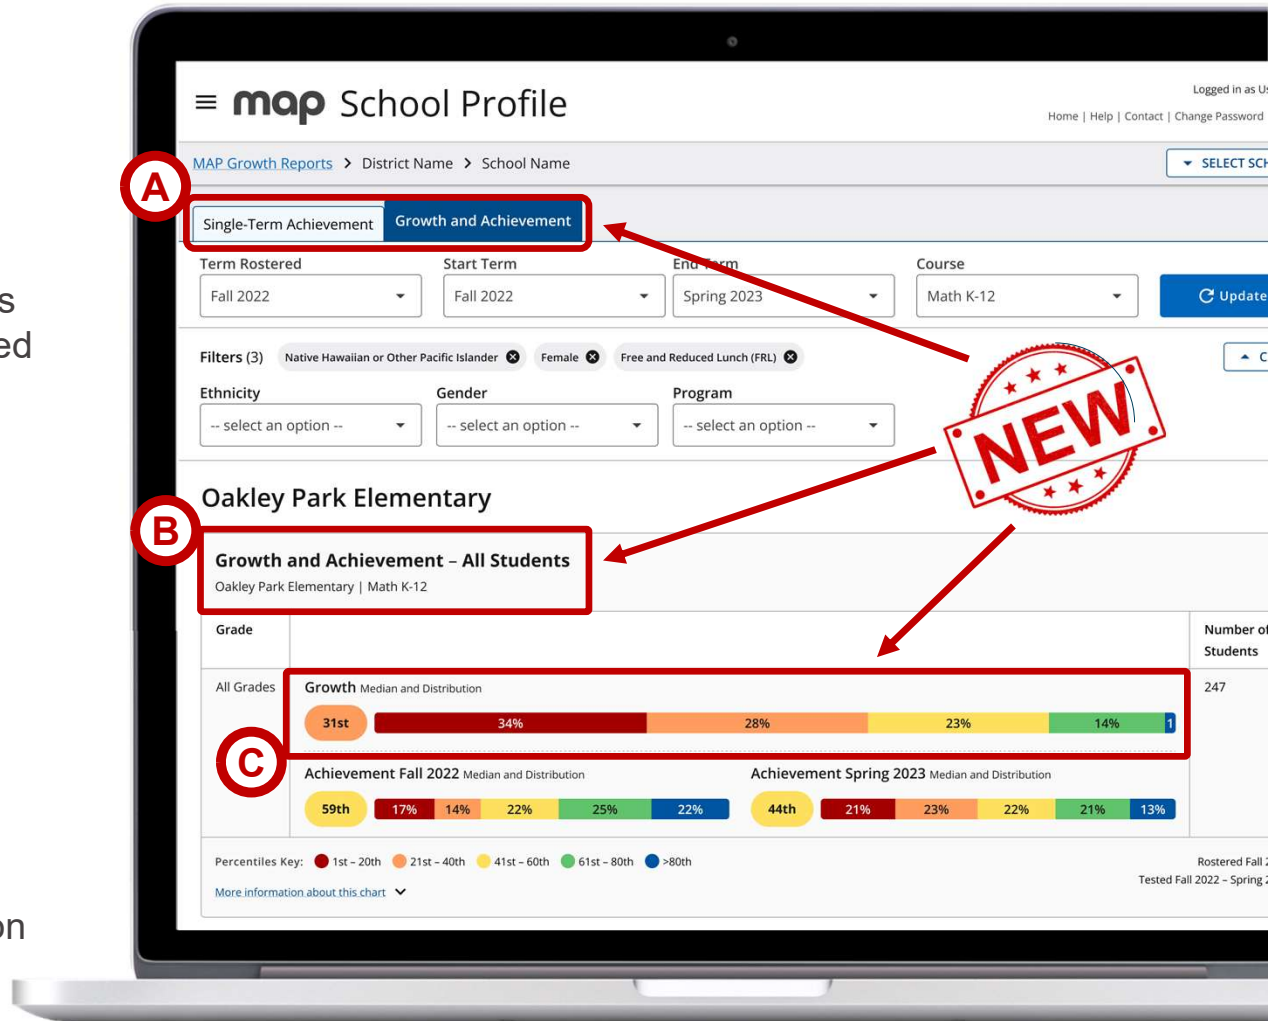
s
ed

on

map School Profile

Logged in as U

Home | Help | Contact | Change Password

MAP Growth Reports > District Name > School Name

SELECT SCH

A

Single-Term Achievement Growth and Achievement

Term Rostered
Fall 2022

Start Term
Fall 2022

End Term
Spring 2023

Course
Math K-12

Update

Filters (3) Native Hawaiian or Other Pacific Islander Female Free and Reduced Lunch (FRL)

Ethnicity
-- select an option --

Gender
-- select an option --

Program
-- select an option --

NEW

Oakley Park Elementary

B

Growth and Achievement – All Students
Oakley Park Elementary | Math K-12

| Grade | | Number of Students |
|---|---|---|
| All Grades | Growth Median and Distribution: 31st, 34%, 28%, 23%, 14%, 1 | 247 |
| | Achievement Fall 2022 Median and Distribution: 59th, 17%, 14%, 22%, 25%, 22% — Achievement Spring 2023 Median and Distribution: 44th, 21%, 23%, 22%, 21%, 13% | |

C

Percentiles Key: 1st – 20th 21st – 40th 41st – 60th 61st – 80th >80th

More information about this chart

Rostered Fall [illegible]
Tested Fall 2022 – Spring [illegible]